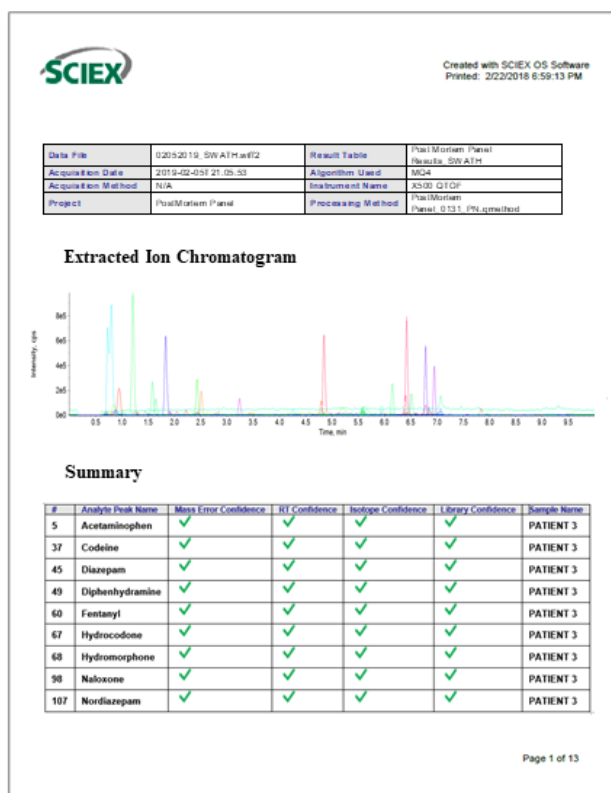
SCIEX

Created with SCIEX OS Software
Printed: 2/22/2018 6:59:13 PM

| Data File | 02052019_SWATH.wiff2 | Result Table | PostMortem Panel Results_SWATH |
|---|---|---|---|
| Acquisition Date | 2019-02-05T21:05:53 | Algorithm Used | MQ4 |
| Acquisition Method | N/A | Instrument Name | X500 QTOF |
| Project | PostMortem Panel | Processing Method | PostMortem Panel_0131_PN.qmethod |

Extracted Ion Chromatogram

8e5
6e5
4e5
2e5
0e0
Intensity, cps
0.5 1.0 1.5 2.0 2.5 3.0 3.5 4.0 4.5 5.0 5.5 6.0 6.5 7.0 7.5 8.0 8.5 9.0 9.5
Time, min

Summary

| # | Analyte Peak Name | Mass Error Confidence | RT Confidence | Isotope Confidence | Library Confidence | Sample Name |
|---|---|---|---|---|---|---|
| 5 | Acetaminophen | ✓ | ✓ | ✓ | ✓ | PATIENT 3 |
| 37 | Codeine | ✓ | ✓ | ✓ | ✓ | PATIENT 3 |
| 45 | Diazepam | ✓ | ✓ | ✓ | ✓ | PATIENT 3 |
| 49 | Diphenhydramine | ✓ | ✓ | ✓ | ✓ | PATIENT 3 |
| 60 | Fentanyl | ✓ | ✓ | ✓ | ✓ | PATIENT 3 |
| 67 | Hydrocodone | ✓ | ✓ | ✓ | ✓ | PATIENT 3 |
| 68 | Hydromorphone | ✓ | ✓ | ✓ | ✓ | PATIENT 3 |
| 98 | Naloxone | ✓ | ✓ | ✓ | ✓ | PATIENT 3 |
| 107 | Nordiazepam | ✓ | ✓ | ✓ | ✓ | PATIENT 3 |

Page 1 of 13